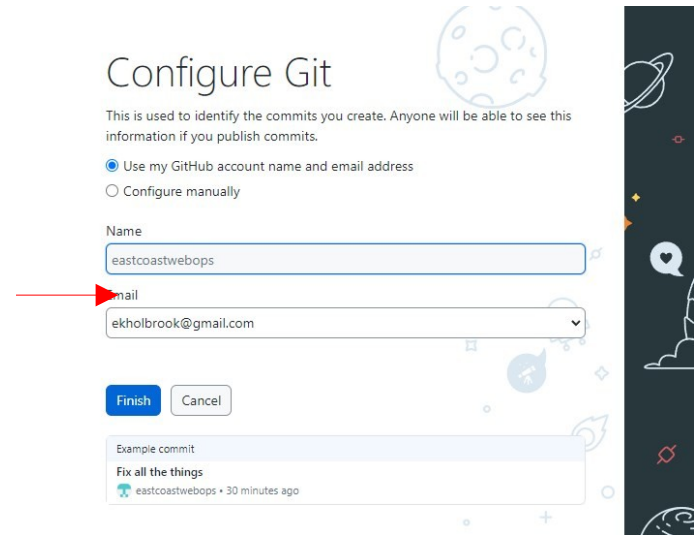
Configure Git

This is used to identify the commits you create. Anyone will be able to see this information if you publish commits.

Use my GitHub account name and email address

Configure manually

Name

eastcoastwebops

Email

ekholbrook@gmail.com

Finish Cancel

Example commit

Fix all the things

eastcoastwebops • 30 minutes ago